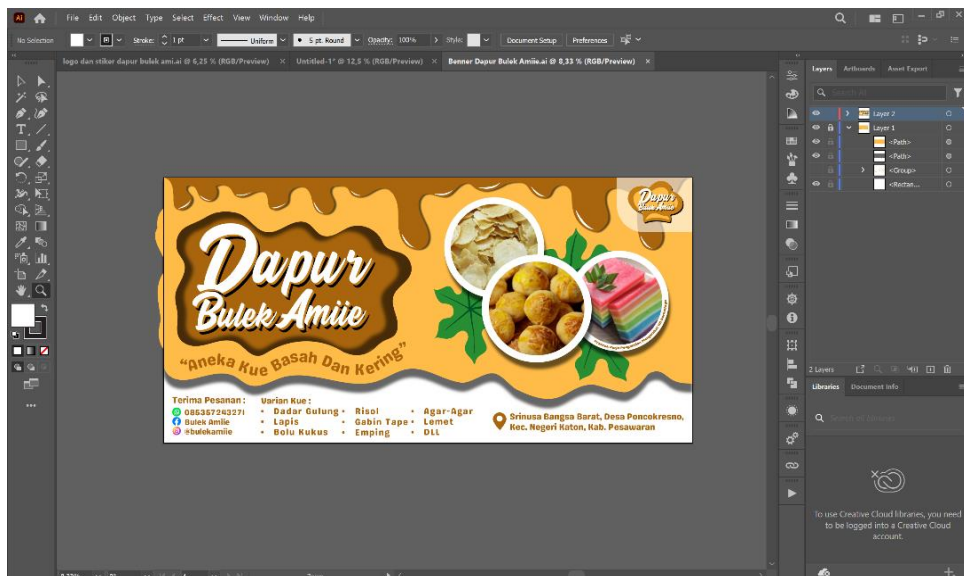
Ai File Edit Object Type Select Effect View Window Help

No Selection Stroke: 1 pt Uniform 5 pt. Round Opacity: 100% Style: Document Setup Preferences

logo dan stiker dapur bulek ami.ai @ 6,25 % (RGB/Preview) × Untitled-1* @ 12,5 % (RGB/Preview) × Banner Dapur Bulek Amiie.ai @ 8,33 % (RGB/Preview) ×

Layers Artboards Asset Export

Layer 2
Layer 1
<Path>
<Path>
<Group>
<Rectan...

2 Layers

Libraries Document Info

To use Creative Cloud libraries, you need to be logged into a Creative Cloud account.

Dapur Bulek Amiie

Dapur
Bulek Amiie

"Aneka Kue Basah Dan Kering"

Terima Pesanan :
085357243271
Bulek Amiie
@bulekamiie

Varian Kue :
• Dadar Gulung
• Lapis
• Bolu Kukus
• Risol
• Gabin Tape
• Emping
• Agar-Agar
• Lemet
• DLL

Srinusa Bangsa Barat, Desa Poncokresno, Kec. Negeri Katon, Kab. Pesawaran